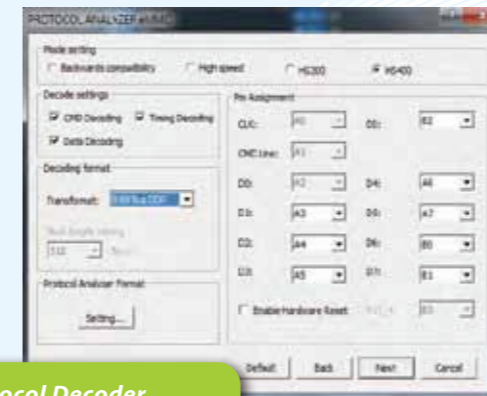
PROTOCOL ANALYZER eMMC

Mode setting
Backwards compatibility
High speed
HS200
HS400

Decode settings
CMD Decoding
Timing Decoding
Data Decoding

Decoding format
Transformat: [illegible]

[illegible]
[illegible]

Protocol Analyzer Format
Setting...

Pin Assignment
CLK: A0
DS: B2
CMD Line: A1
D0: A2
D4: A6
D1: A3
D5: A7
D2: A4
D6: B0
D3: A5
D7: B1
Enable Hardware Reset
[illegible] B3

Default
Back
Next
Cancel

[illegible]ocol Decoder